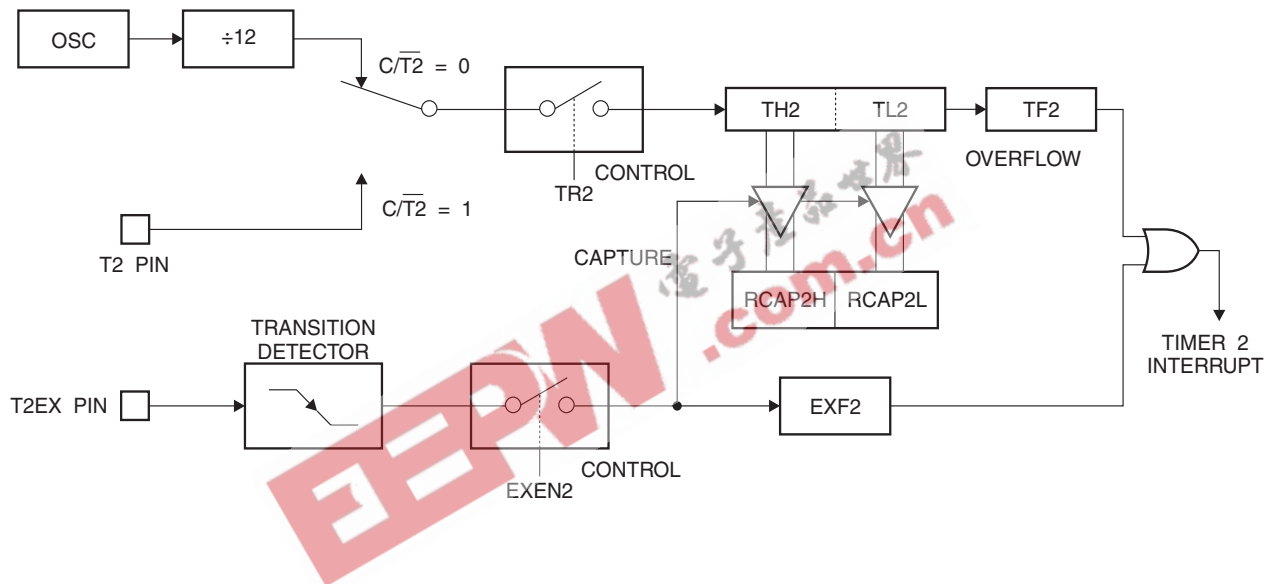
OSC

÷12

C/$\overline{T2}$ = 0

TH2

TL2

TF2

CONTROL

TR2

OVERFLOW

C/$\overline{T2}$ = 1

T2 PIN

CAPTURE

RCAP2H

RCAP2L

TIMER 2 INTERRUPT

TRANSITION DETECTOR

T2EX PIN

EXF2

CONTROL

EXEN2

电子产品世界

EEPW

.com.cn